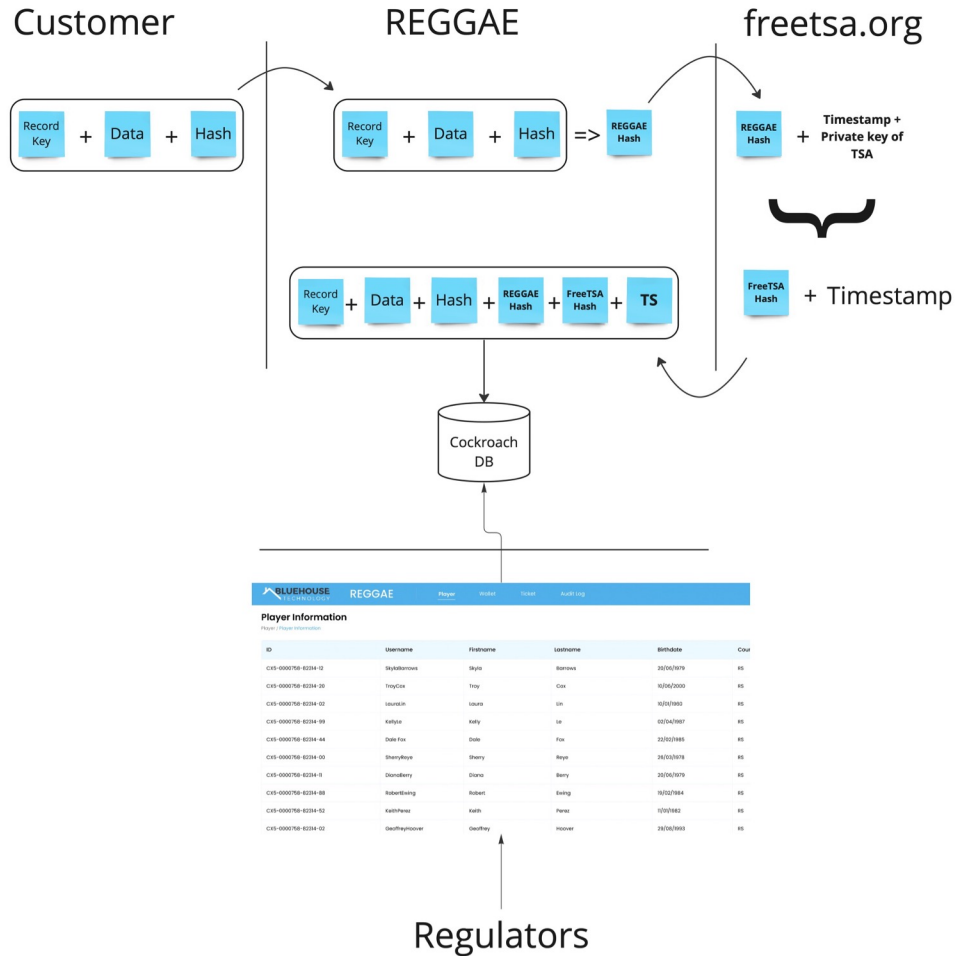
Customer

REGGAE

freetsa.org

Record Key + Data + Hash

Record Key + Data + Hash => REGGAE Hash

REGGAE Hash + Timestamp + Private key of TSA

FreeTSA Hash + Timestamp

Record Key + Data + Hash + REGGAE Hash + FreeTSA Hash + TS

Cockroach DB

BLUEHOUSE TECHNOLOGY REGGAE Player Wallet Ticket Audit Log

Player Information

Player / Player Information

| ID | Username | Firstname | Lastname | Birthdate | Cou |
|---|---|---|---|---|---|
| CXS-0000758-B2314-12 | SkylaBarrows | Skyla | Barrows | 20/06/1979 | RS |
| CXS-0000758-B2314-20 | TroyCox | Troy | Cox | 10/06/2000 | RS |
| CXS-0000758-B2314-02 | LauraLin | Laura | Lin | 10/01/1960 | RS |
| CXS-0000758-B2314-99 | KellyLe | Kelly | Le | 02/04/1987 | RS |
| CXS-0000758-B2314-44 | Dale Fox | Dale | Fox | 22/02/1985 | RS |
| CXS-0000758-B2314-00 | SherryReye | Sherry | Reye | 26/03/1978 | RS |
| CXS-0000758-B2314-11 | DianaBerry | Diana | Berry | 20/06/1979 | RS |
| CXS-0000758-B2314-88 | RobertEwing | Robert | Ewing | 19/02/1984 | RS |
| CXS-0000758-B2314-52 | KeithPerez | Keith | Perez | 11/01/1982 | RS |
| CXS-0000758-B2314-02 | GeoffreyHoover | Geoffrey | Hoover | 29/08/1993 | RS |

Regulators